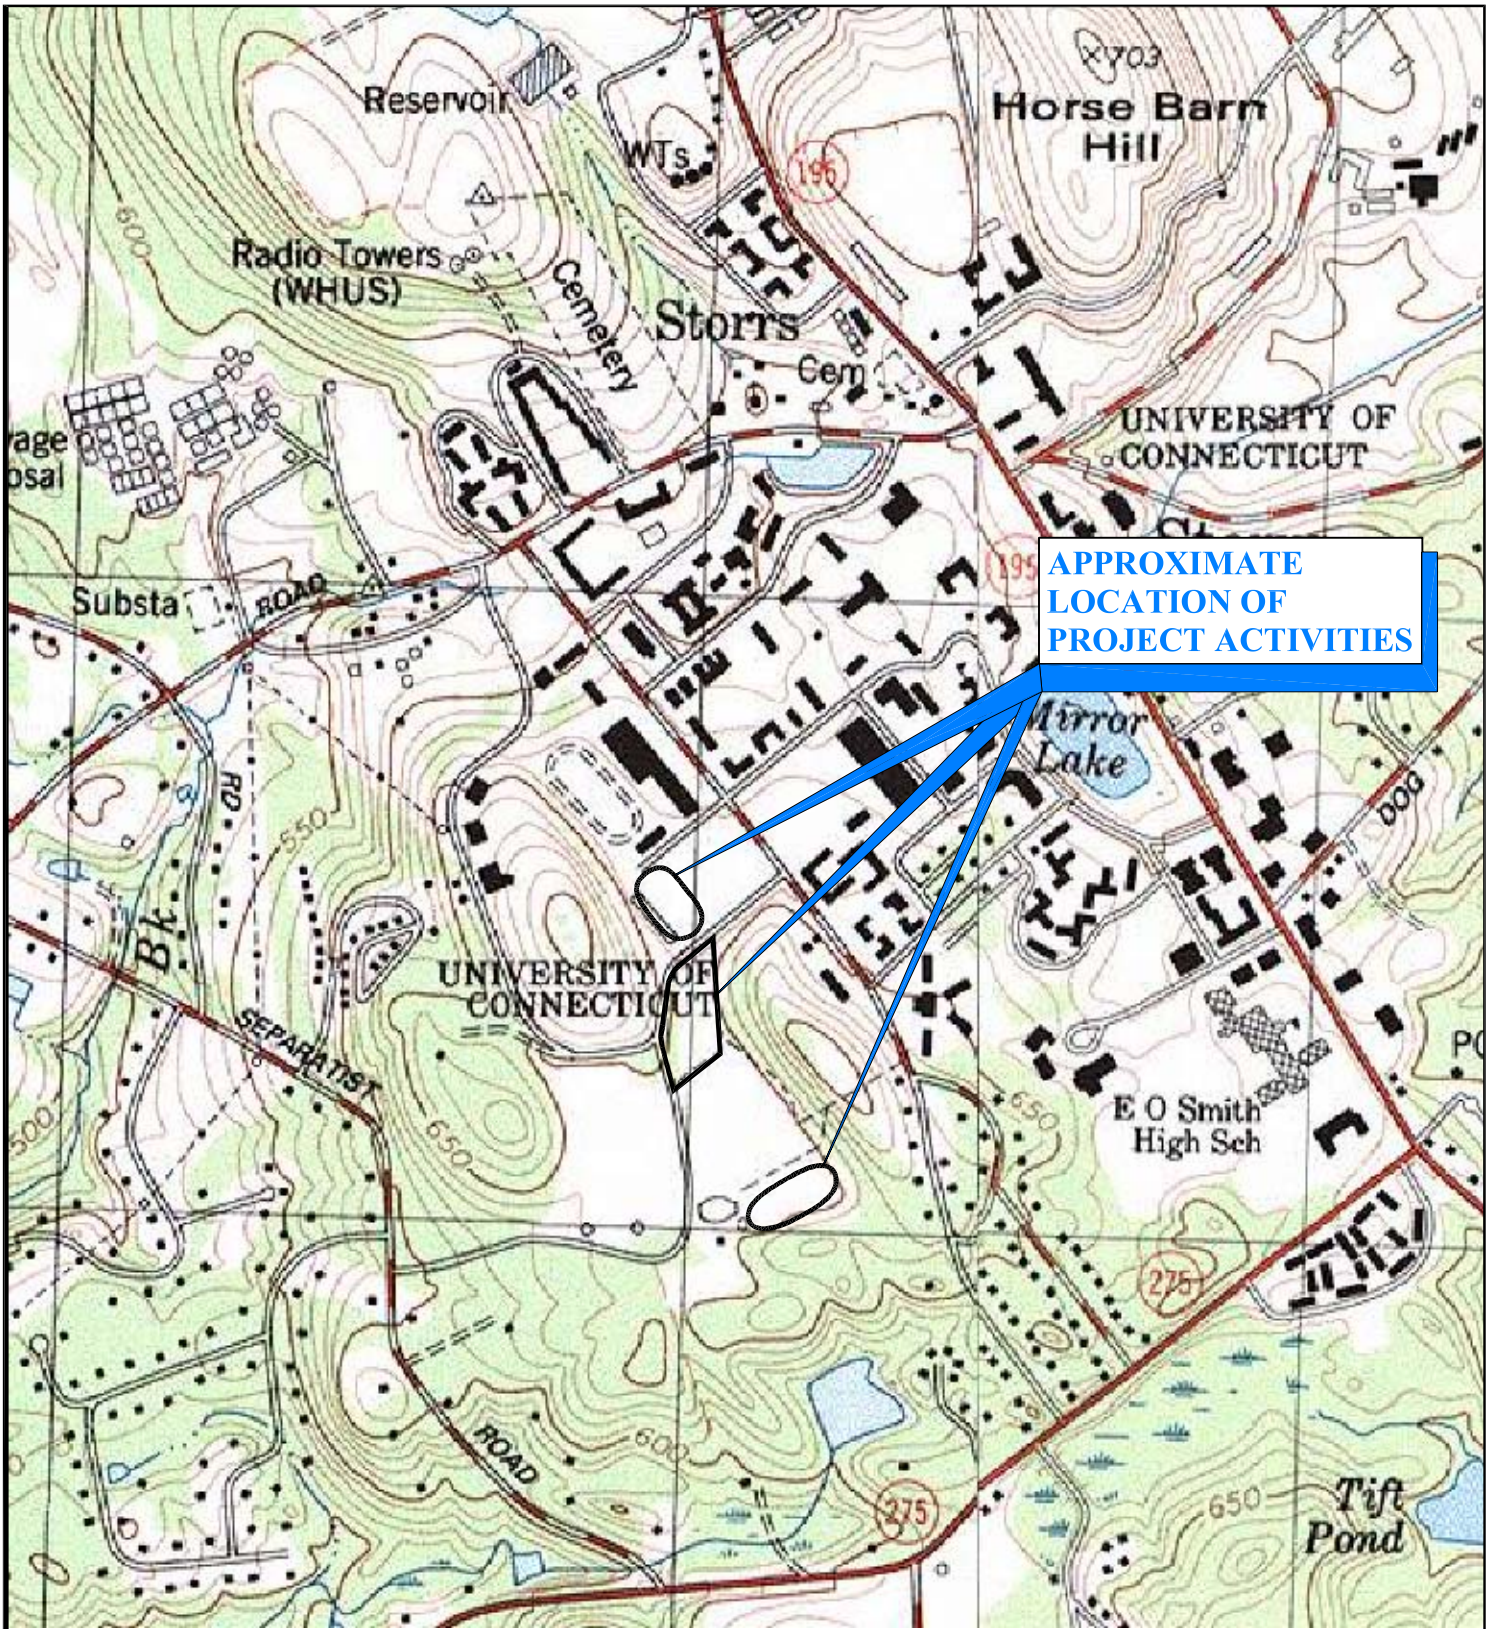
x703
Horse Barn Hill

Reservoir

WTs

195

Radio Towers (WHUS)

Cemetery

Storrs

Cem

UNIVERSITY OF CONNECTICUT

vage osal

195

APPROXIMATE LOCATION OF PROJECT ACTIVITIES

Substa

ROAD

Mirror Lake

RD

550

DOG

Bk

UNIVERSITY OF CONNECTICUT

SEPARATIST

650

E O Smith High Sch

500

650

650

275

ROAD

600

275

650

Tift Pond

PO

600